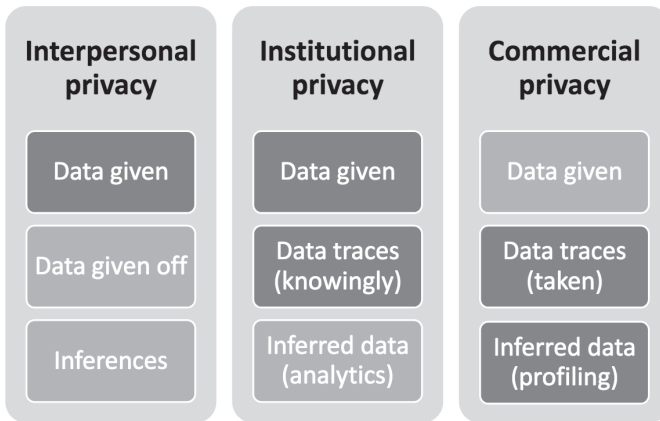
Interpersonal privacy

Data given

Data given off

Inferences

Institutional privacy

Data given

Data traces (knowingly)

Inferred data (analytics)

Commercial privacy

Data given

Data traces (taken)

Inferred data (profiling)